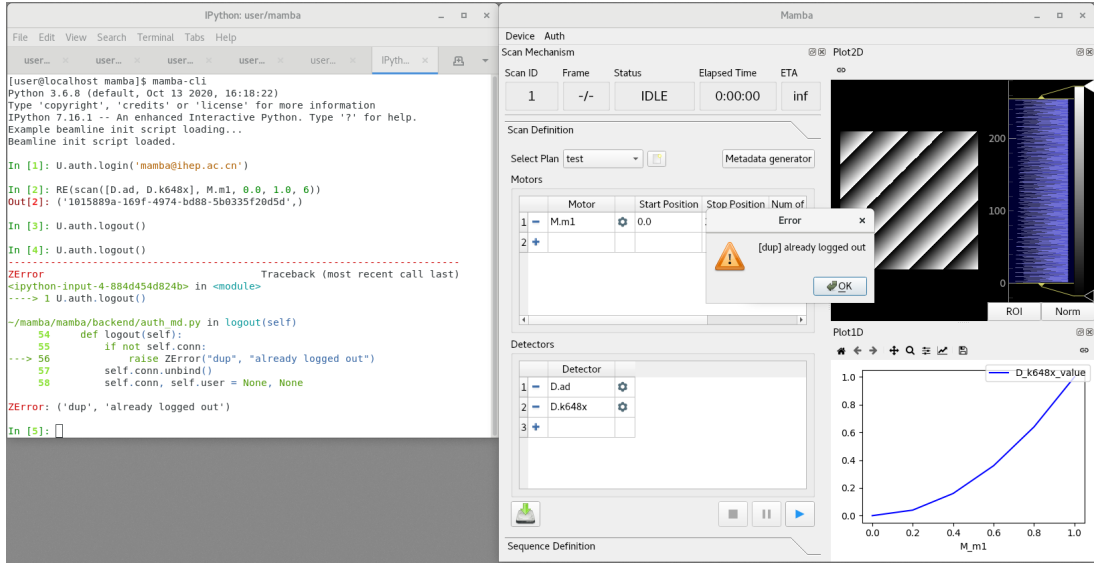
IPython: user/mamba

File Edit View Search Terminal Tabs Help

user... user... user... user... user... IPyth...

[user@localhost mamba]$ mamba-cli
Python 3.6.8 (default, Oct 13 2020, 16:18:22)
Type 'copyright', 'credits' or 'license' for more information
IPython 7.16.1 -- An enhanced Interactive Python. Type '?' for help.
Example beamline init script loading...
Beamline init script loaded.

In [1]: U.auth.login('mamba@ihep.ac.cn')

In [2]: RE(scan([D.ad, D.k648x], M.m1, 0.0, 1.0, 6))
Out[2]: ('1015889a-169f-4974-bd88-5b0335f20d5d',)

In [3]: U.auth.logout()

In [4]: U.auth.logout()

ZError Traceback (most recent call last)
<ipython-input-4-884d454d824b> in <module>
----> 1 U.auth.logout()

~/mamba/mamba/backend/auth_md.py in logout(self)
54 def logout(self):
55 if not self.conn:
---> 56 raise ZError("dup", "already logged out")
57 self.conn.unbind()
58 self.conn, self.user = None, None

ZError: ('dup', 'already logged out')

In [5]:

Mamba

Device Auth

Scan Mechanism

| Scan ID | Frame | Status | Elapsed Time | ETA |
|---|---|---|---|---|
| 1 | -/- | IDLE | 0:00:00 | inf |

Scan Definition

Select Plan test

Metadata generator

Motors

| | Motor | | Start Position | Stop Position | Num of |
|---|---|---|---|---|---|
| 1 − | M.m1 | | 0.0 | | |
| 2 + | | | | | |

Error

[dup] already logged out

OK

Detectors

| | Detector | |
|---|---|---|
| 1 − | D.ad | |
| 2 − | D.k648x | |
| 3 + | | |

Sequence Definition

Plot2D

200

100

0

ROI Norm

Plot1D

D_k648x_value

1.0
0.8
0.6
0.4
0.2
0.0

0.0 0.2 0.4 0.6 0.8 1.0

M_m1